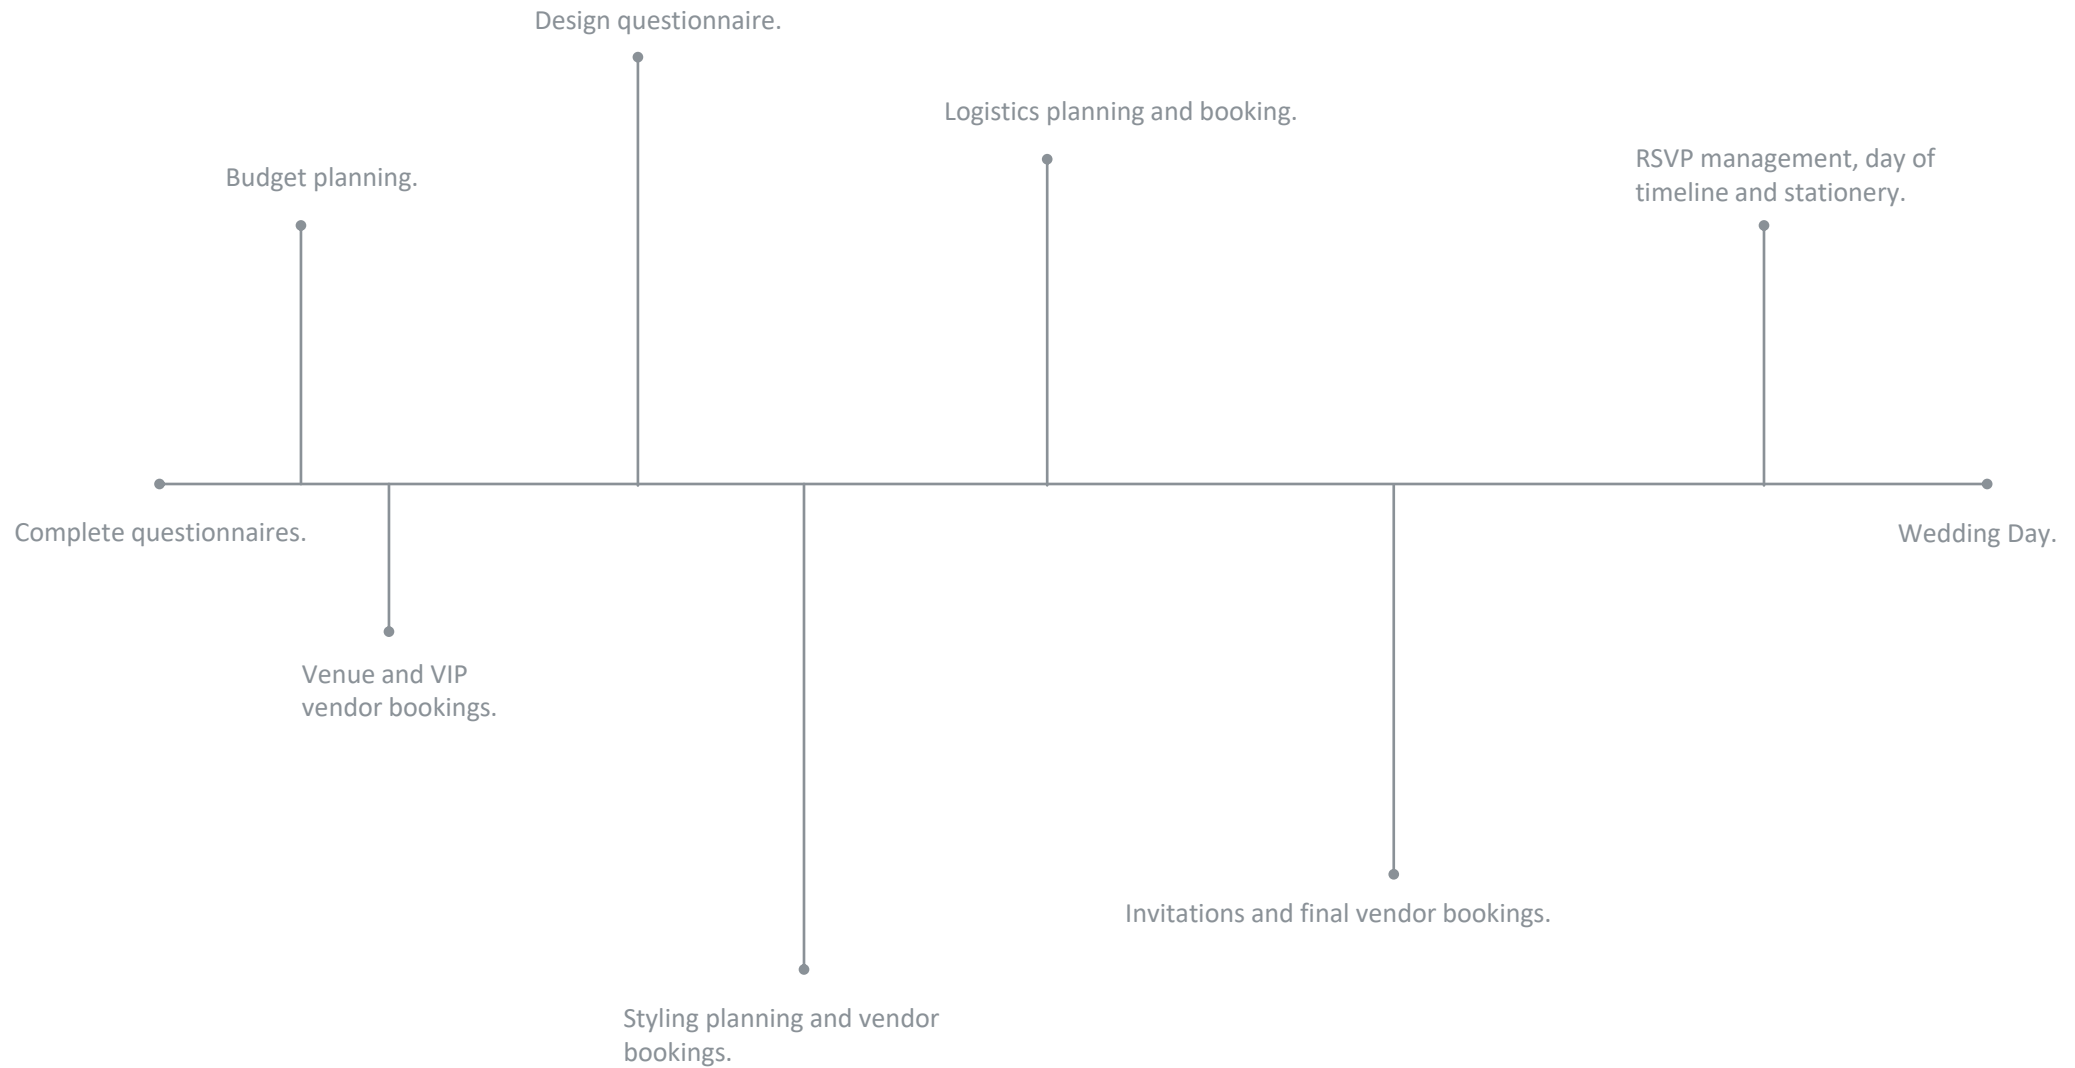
Complete questionnaires.

Budget planning.

Venue and VIP vendor bookings.

Design questionnaire.

Styling planning and vendor bookings.

Logistics planning and booking.

Invitations and final vendor bookings.

RSVP management, day of timeline and stationery.

Wedding Day.